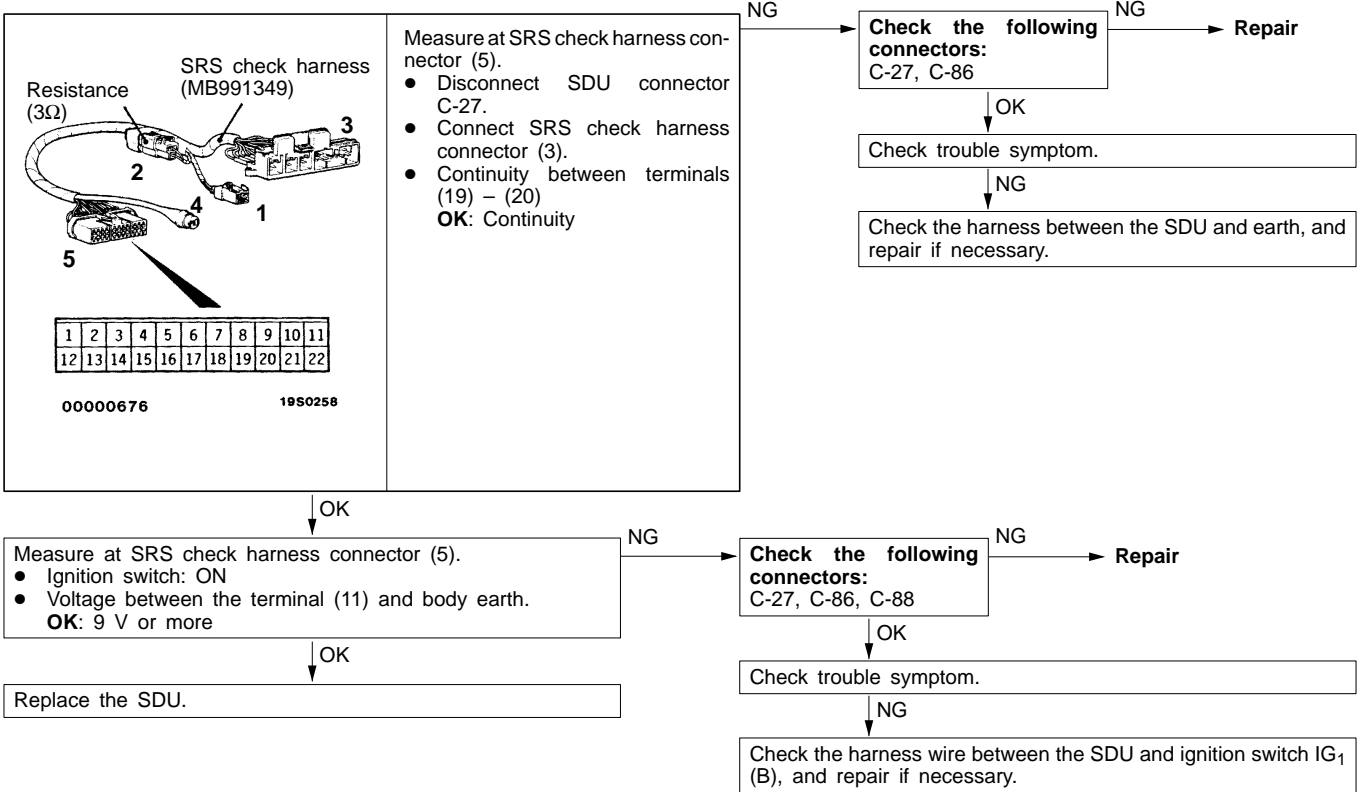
SRS check harness (MB991349)

Resistance (3Ω)

3

2

4

1

5

| 1 | 2 | 3 | 4 | 5 | 6 | 7 | 8 | 9 | 10 | 11 |
|---|---|---|---|---|---|---|---|---|---|---|
| 12 | 13 | 14 | 15 | 16 | 17 | 18 | 19 | 20 | 21 | 22 |

00000676

19S0258

Measure at SRS check harness connector (5).
● Disconnect SDU connector C-27.
● Connect SRS check harness connector (3).
● Continuity between terminals (19) – (20)
**OK**: Continuity

NG

**Check the following connectors:**
C-27, C-86

NG

**Repair**

OK

Check trouble symptom.

NG

Check the harness between the SDU and earth, and repair if necessary.

OK

Measure at SRS check harness connector (5).
● Ignition switch: ON
● Voltage between the terminal (11) and body earth.
**OK**: 9 V or more

NG

**Check the following connectors:**
C-27, C-86, C-88

NG

**Repair**

OK

Replace the SDU.

OK

Check trouble symptom.

NG

Check the harness wire between the SDU and ignition switch $IG_1$ (B), and repair if necessary.